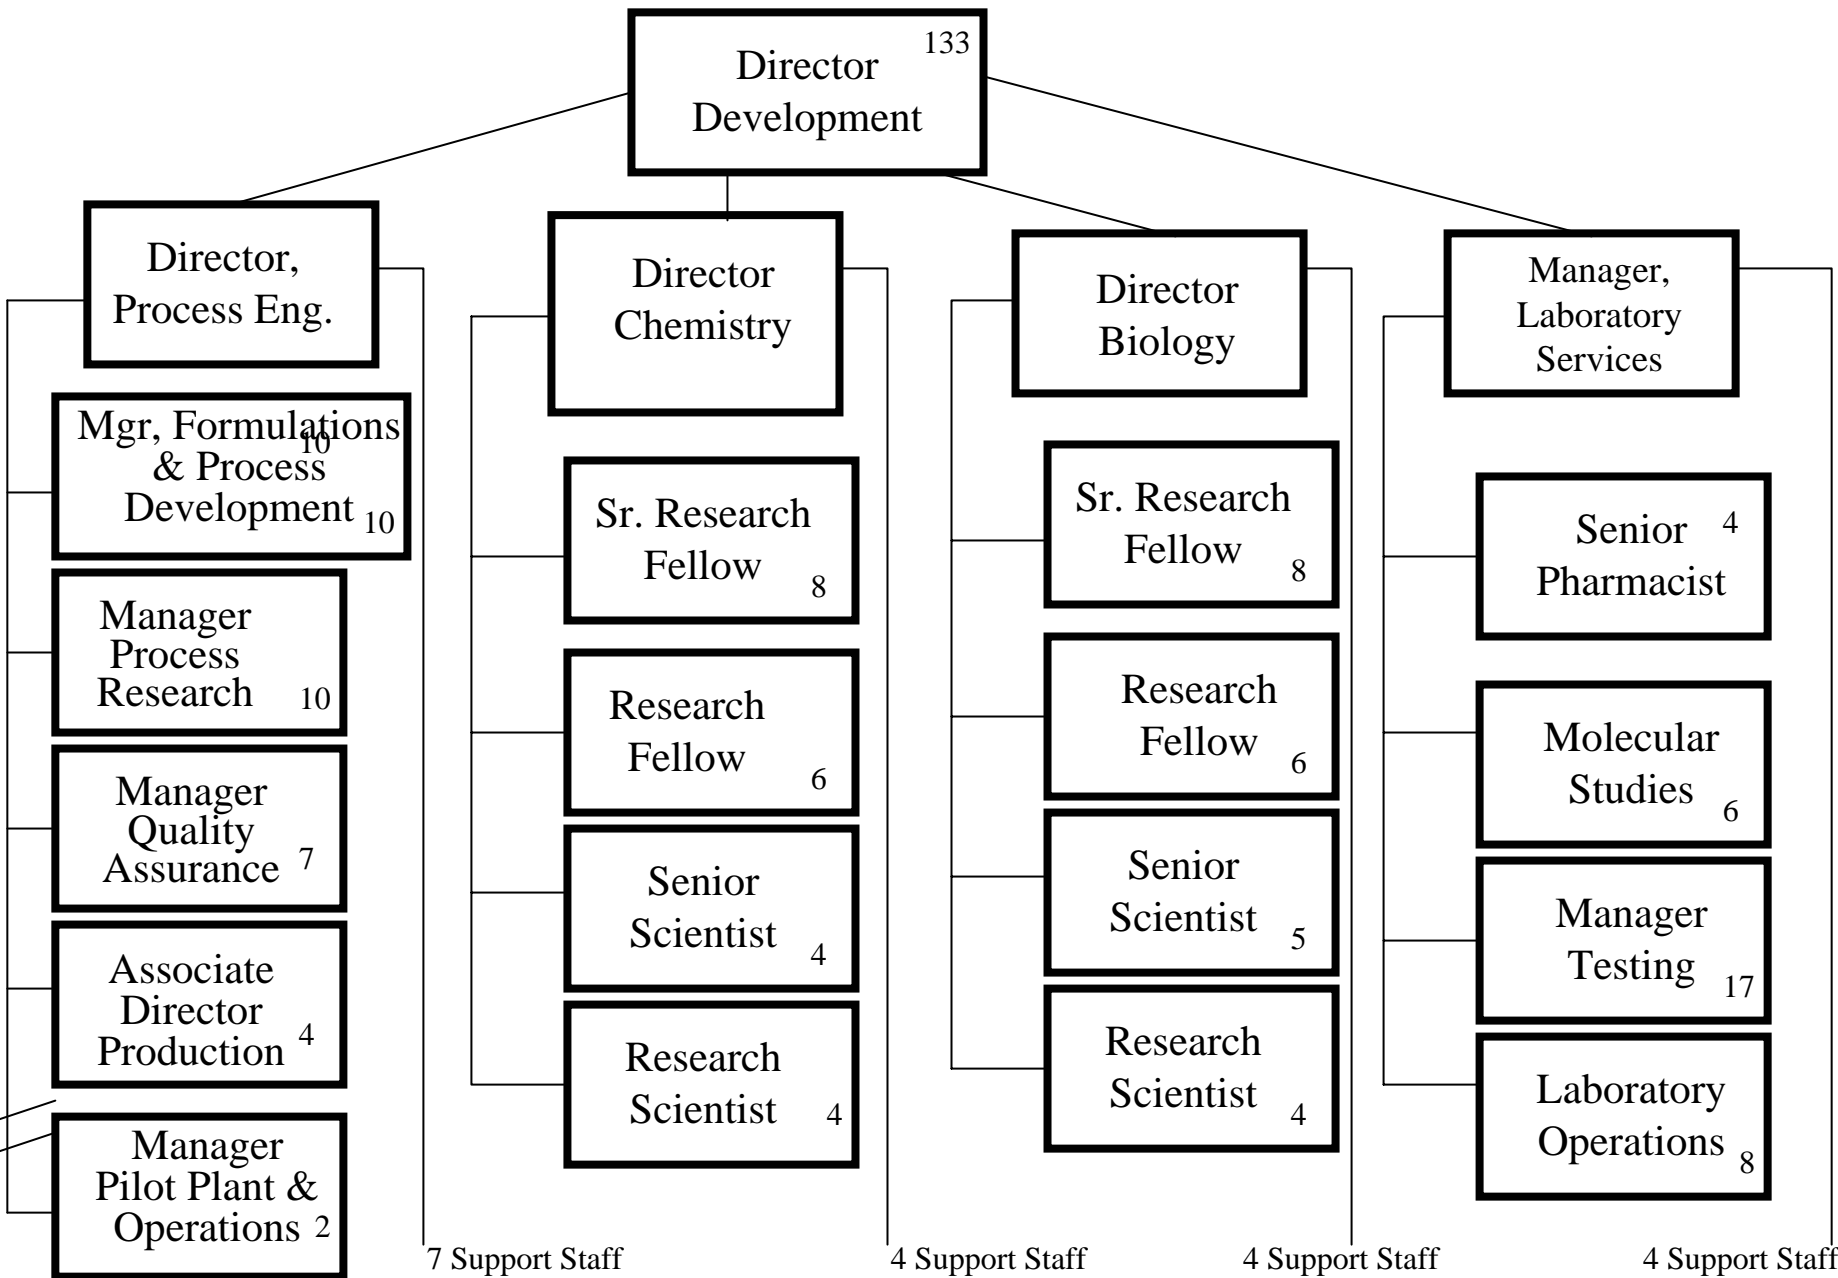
Director Development 133

Director, Process Eng.

Mgr, Formulations & Process Development 10 10

Manager Process Research 10

Manager Quality Assurance 7

Associate Director Production 4

Manager Pilot Plant & Operations 2

7 Support Staff

Director Chemistry

Sr. Research Fellow 8

Research Fellow 6

Senior Scientist 4

Research Scientist 4

4 Support Staff

Director Biology

Sr. Research Fellow 8

Research Fellow 6

Senior Scientist 5

Research Scientist 4

4 Support Staff

Manager, Laboratory Services

Senior Pharmacist 4

Molecular Studies 6

Manager Testing 17

Laboratory Operations 8

4 Support Staff